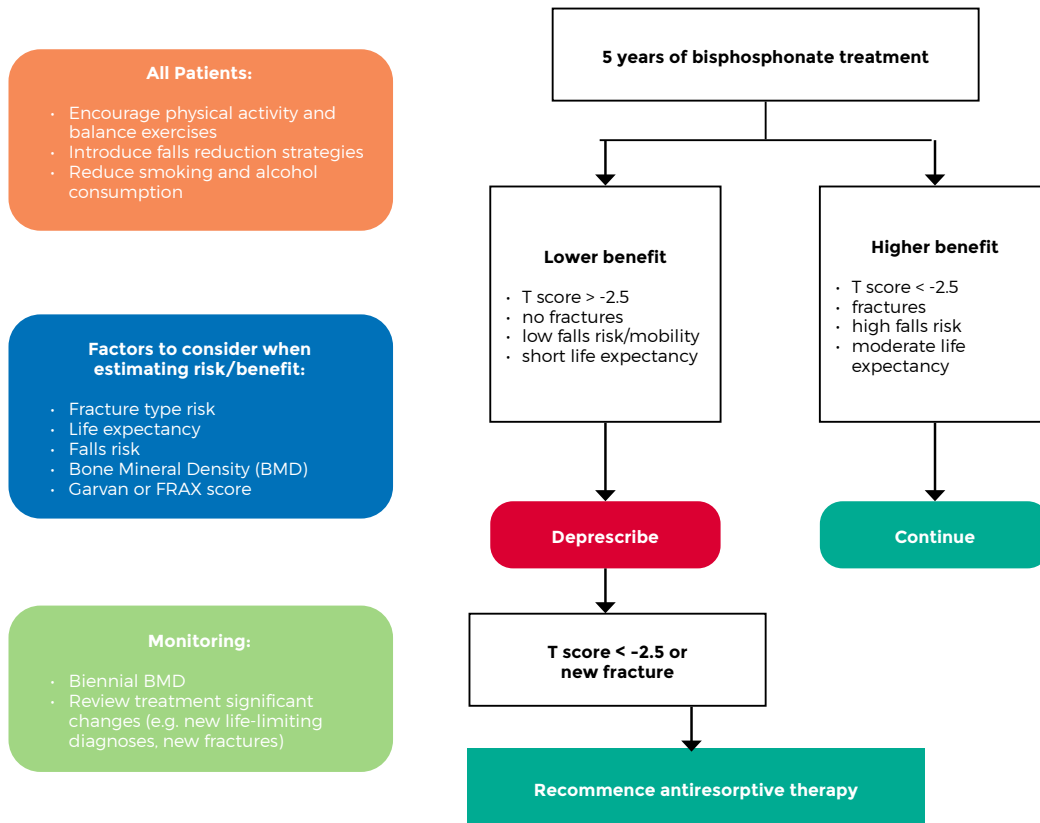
All Patients:

- Encourage physical activity and balance exercises
- Introduce falls reduction strategies
- Reduce smoking and alcohol consumption

Factors to consider when estimating risk/benefit:

- Fracture type risk
- Life expectancy
- Falls risk
- Bone Mineral Density (BMD)
- Garvan or FRAX score

Monitoring:

- Biennial BMD
- Review treatment significant changes (e.g. new life-limiting diagnoses, new fractures)

5 years of bisphosphonate treatment

Lower benefit

- T score > -2.5
- no fractures
- low falls risk/mobility
- short life expectancy

Higher benefit

- T score < -2.5
- fractures
- high falls risk
- moderate life expectancy

Deprescribe

Continue

T score < -2.5 or new fracture

Recommence antiresorptive therapy